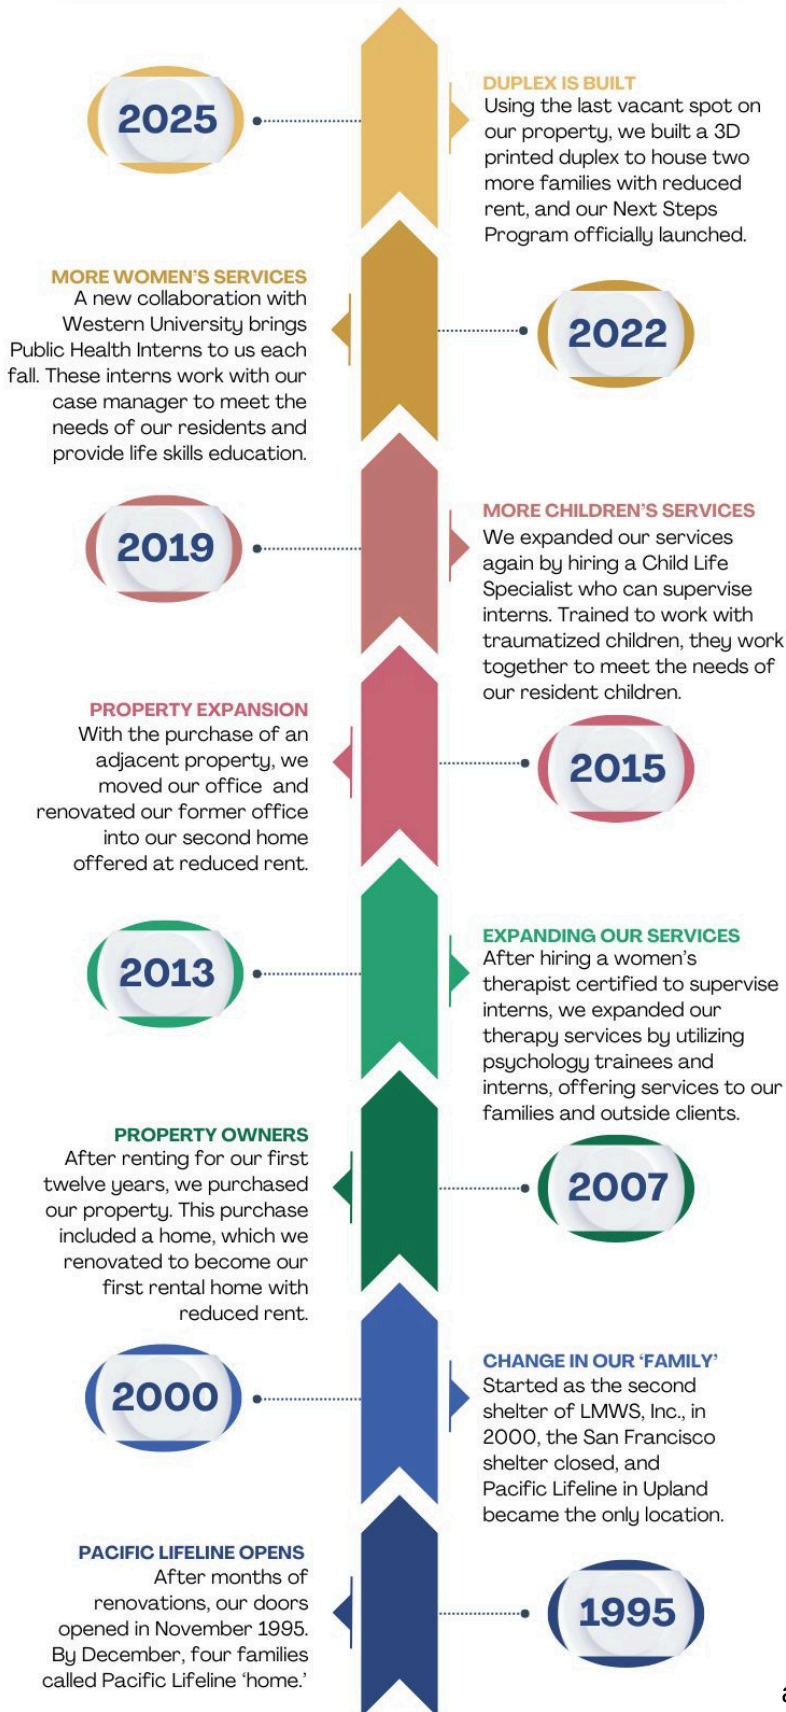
2025

DUPLEX IS BUILT
Using the last vacant spot on our property, we built a 3D printed duplex to house two more families with reduced rent, and our Next Steps Program officially launched.

MORE WOMEN'S SERVICES
A new collaboration with Western University brings Public Health Interns to us each fall. These interns work with our case manager to meet the needs of our residents and provide life skills education.

2022

2019

MORE CHILDREN'S SERVICES
We expanded our services again by hiring a Child Life Specialist who can supervise interns. Trained to work with traumatized children, they work together to meet the needs of our resident children.

PROPERTY EXPANSION
With the purchase of an adjacent property, we moved our office and renovated our former office into our second home offered at reduced rent.

2015

2013

EXPANDING OUR SERVICES
After hiring a women's therapist certified to supervise interns, we expanded our therapy services by utilizing psychology trainees and interns, offering services to our families and outside clients.

PROPERTY OWNERS
After renting for our first twelve years, we purchased our property. This purchase included a home, which we renovated to become our first rental home with reduced rent.

2007

2000

CHANGE IN OUR 'FAMILY'
Started as the second shelter of LMWS, Inc., in 2000, the San Francisco shelter closed, and Pacific Lifeline in Upland became the only location.

PACIFIC LIFELINE OPENS
After months of renovations, our doors opened in November 1995. By December, four families called Pacific Lifeline 'home.'

1995